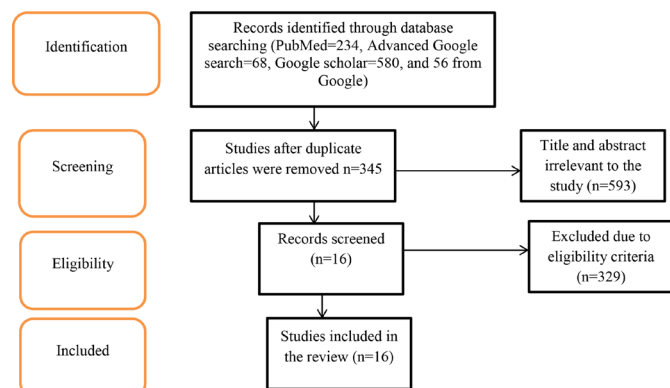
Identification

Records identified through database searching (PubMed=234, Advanced Google search=68, Google scholar=580, and 56 from Google)

Screening

Studies after duplicate articles were removed n=345

Title and abstract irrelevant to the study (n=593)

Eligibility

Records screened (n=16)

Excluded due to eligibility criteria (329)

Included

Studies included in the review (n=16)